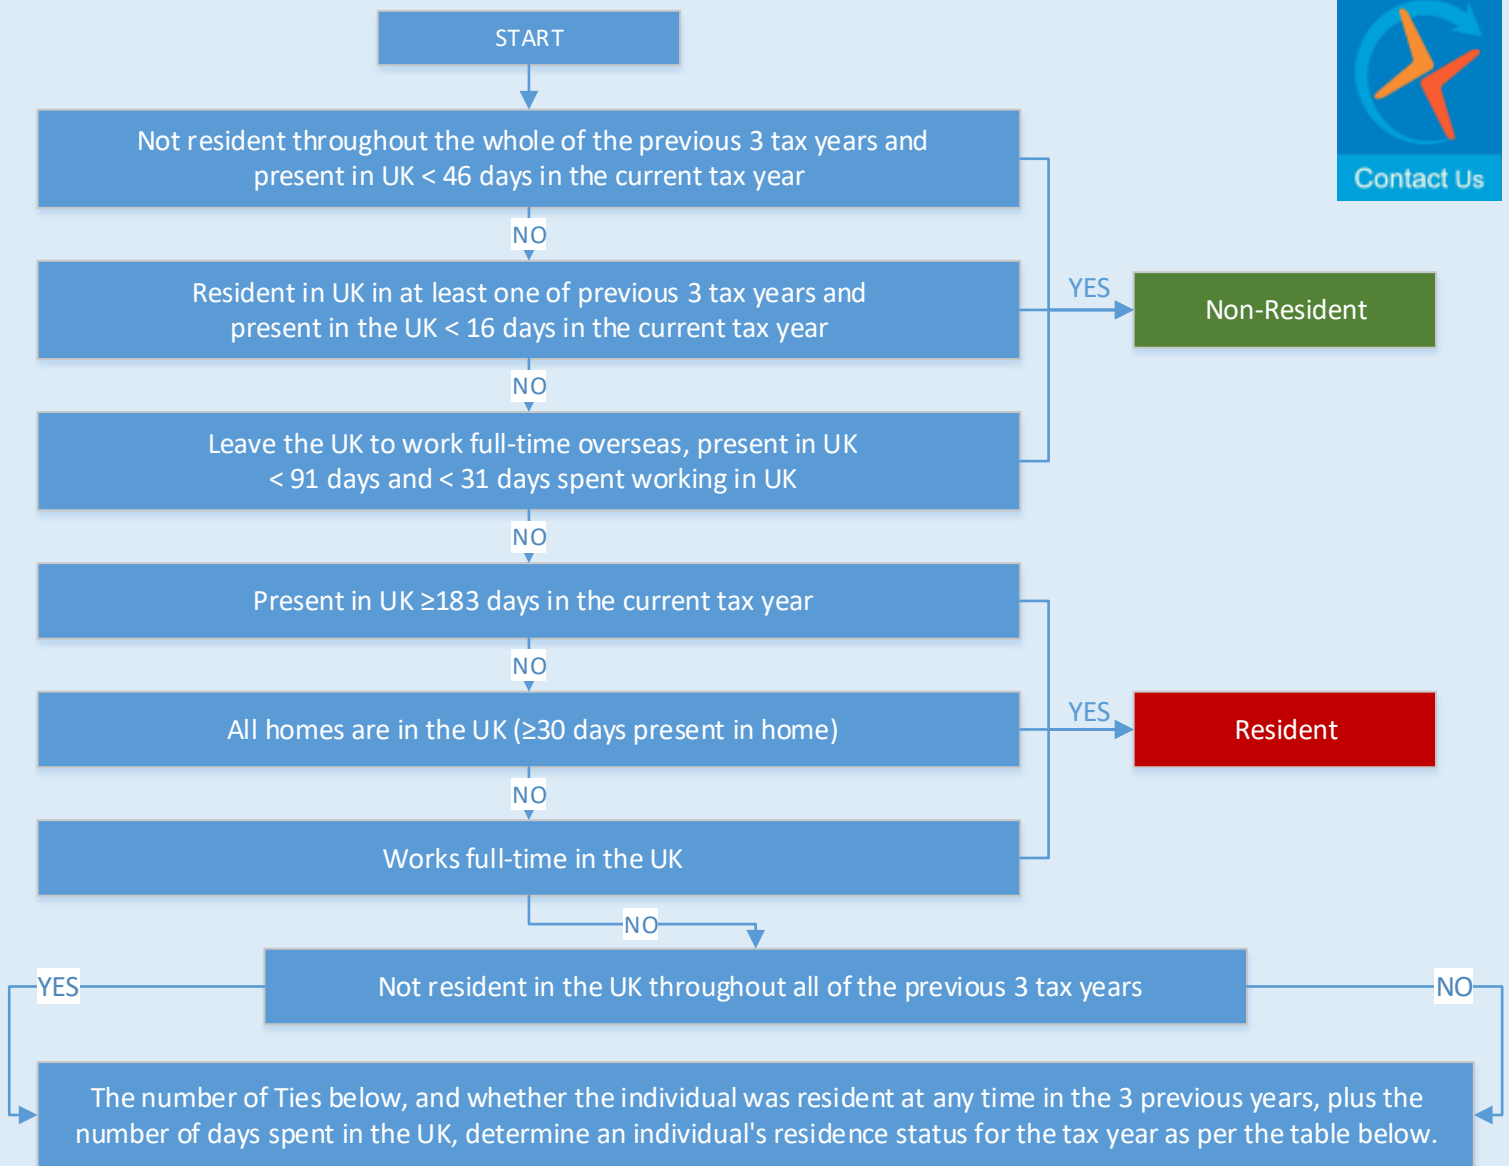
START

Not resident throughout the whole of the previous 3 tax years and present in UK < 46 days in the current tax year

NO

Resident in UK in at least one of previous 3 tax years and present in the UK < 16 days in the current tax year

NO

Leave the UK to work full-time overseas, present in UK < 91 days and < 31 days spent working in UK

NO

YES

Non-Resident

Present in UK ≥183 days in the current tax year

NO

All homes are in the UK (≥30 days present in home)

NO

Works full-time in the UK

YES

Resident

NO

YES

Not resident in the UK throughout all of the previous 3 tax years

NO

The number of Ties below, and whether the individual was resident at any time in the 3 previous years, plus the number of days spent in the UK, determine an individual's residence status for the tax year as per the table below.

Contact Us